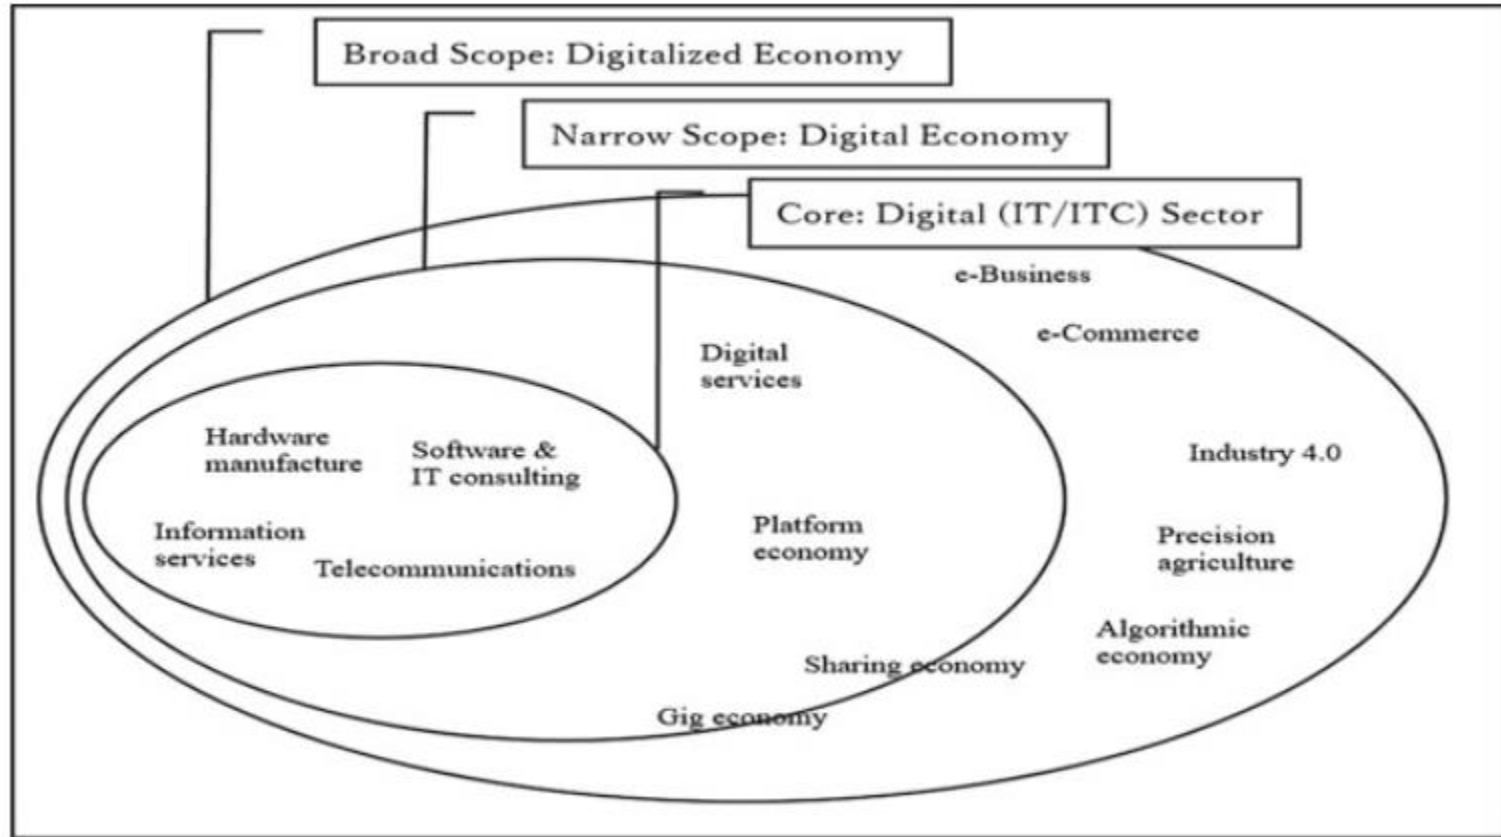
Broad Scope: Digitalized Economy

Narrow Scope: Digital Economy

Core: Digital (IT/ITC) Sector

e-Business

e-Commerce

Digital services

Hardware manufacture

Software & IT consulting

Industry 4.0

Information services

Telecommunications

Platform economy

Precision agriculture

Algorithmic economy

Sharing economy

Gig economy